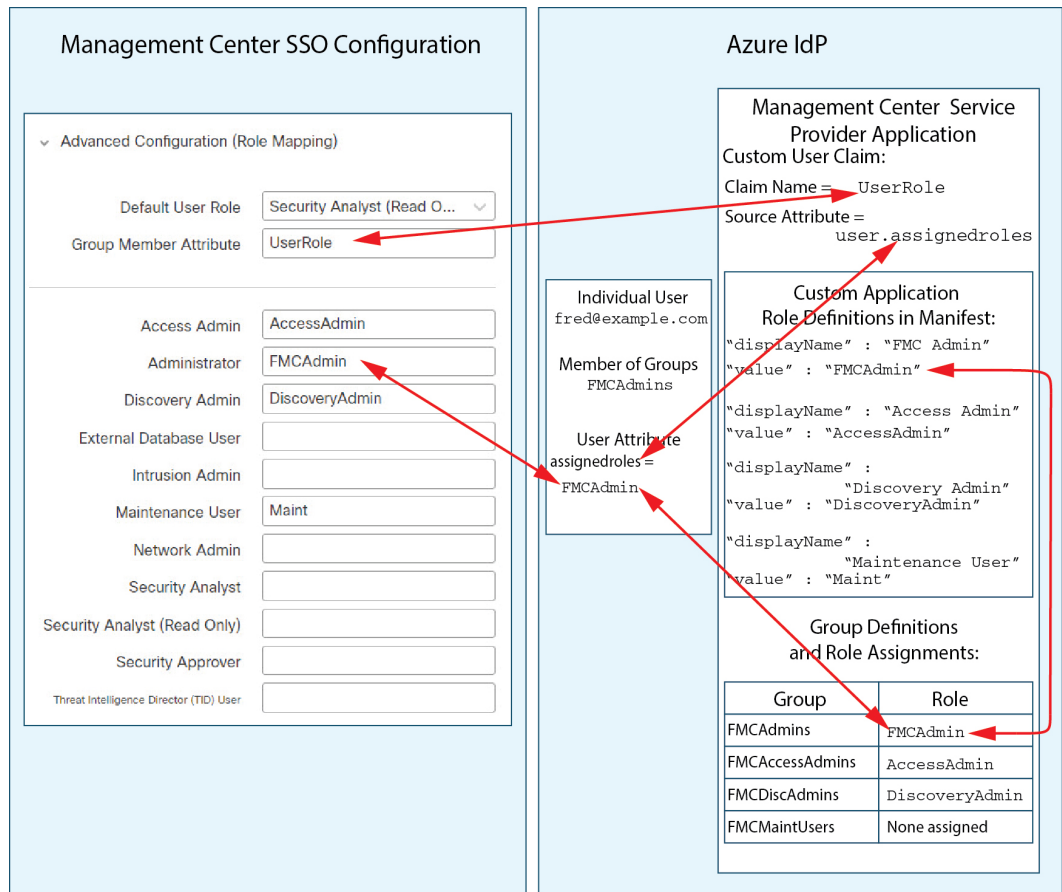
Management Center SSO Configuration

Advanced Configuration (Role Mapping)

Default User Role: Security Analyst (Read O...

Group Member Attribute: UserRole

Access Admin: AccessAdmin

Administrator: FMCAdmin

Discovery Admin: DiscoveryAdmin

External Database User

Intrusion Admin

Maintenance User: Maint

Network Admin

Security Analyst

Security Analyst (Read Only)

Security Approver

Threat Intelligence Director (TID) User

Azure IdP

Individual User
fred@example.com

Member of Groups
FMCAdmins

User Attribute
assignedroles =
FMCAdmin

Management Center Service Provider Application

Custom User Claim:

Claim Name = UserRole

Source Attribute = user.assignedroles

Custom Application Role Definitions in Manifest:

“displayName” : “FMC Admin”
“value” : “FMCAdmin”

“displayName” : “Access Admin”
“value” : “AccessAdmin”

“displayName” : “Discovery Admin”
“value” : “DiscoveryAdmin”

“displayName” : “Maintenance User”
“value” : “Maint”

Group Definitions and Role Assignments:

| Group | Role |
|---|---|
| FMCAdmins | FMCAdmin |
| FMCAccessAdmins | AccessAdmin |
| FMCDiscAdmins | DiscoveryAdmin |
| FMCMaintUsers | None assigned |